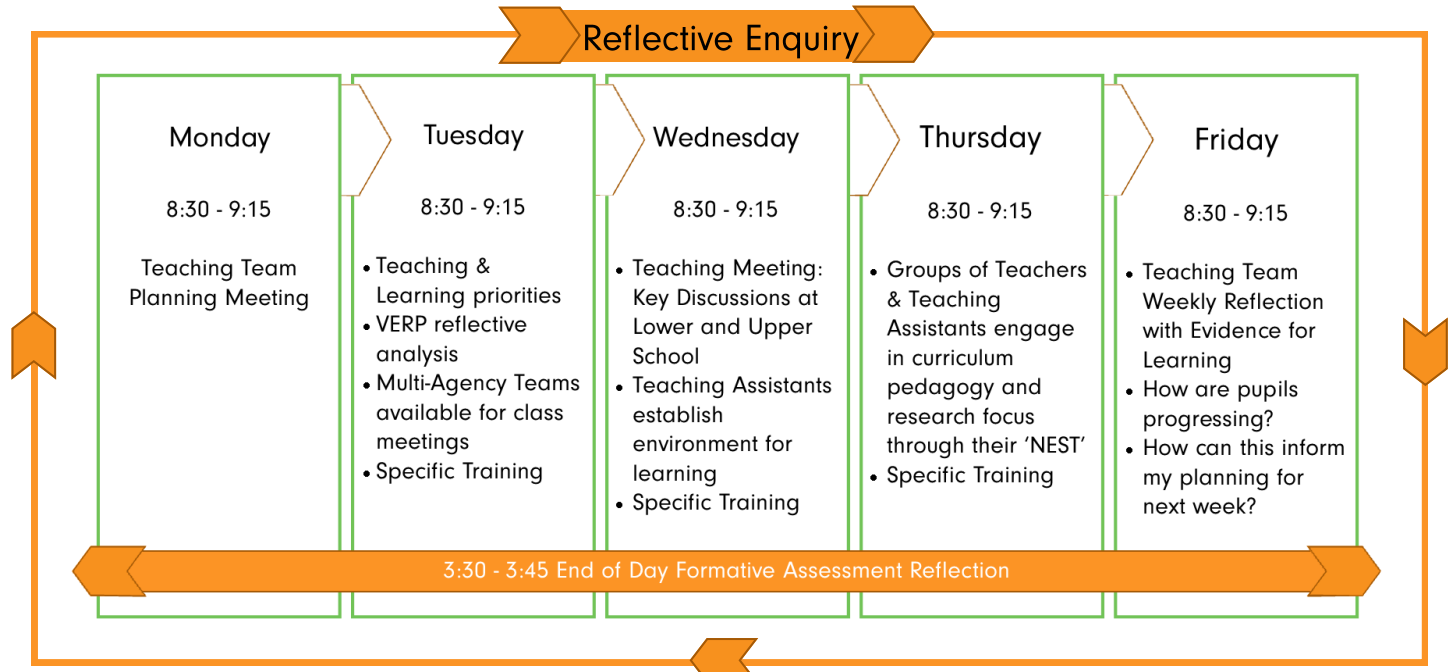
Reflective Enquiry

Monday

8:30 - 9:15

Teaching Team Planning Meeting

Tuesday

8:30 - 9:15

- Teaching & Learning priorities
- VERP reflective analysis
- Multi-Agency Teams available for class meetings
- Specific Training

Wednesday

8:30 - 9:15

- Teaching Meeting: Key Discussions at Lower and Upper School
- Teaching Assistants establish environment for learning
- Specific Training

Thursday

8:30 - 9:15

- Groups of Teachers & Teaching Assistants engage in curriculum pedagogy and research focus through their 'NEST'
- Specific Training

Friday

8:30 - 9:15

- Teaching Team Weekly Reflection with Evidence for Learning
- How are pupils progressing?
- How can this inform my planning for next week?

3:30 - 3:45 End of Day Formative Assessment Reflection